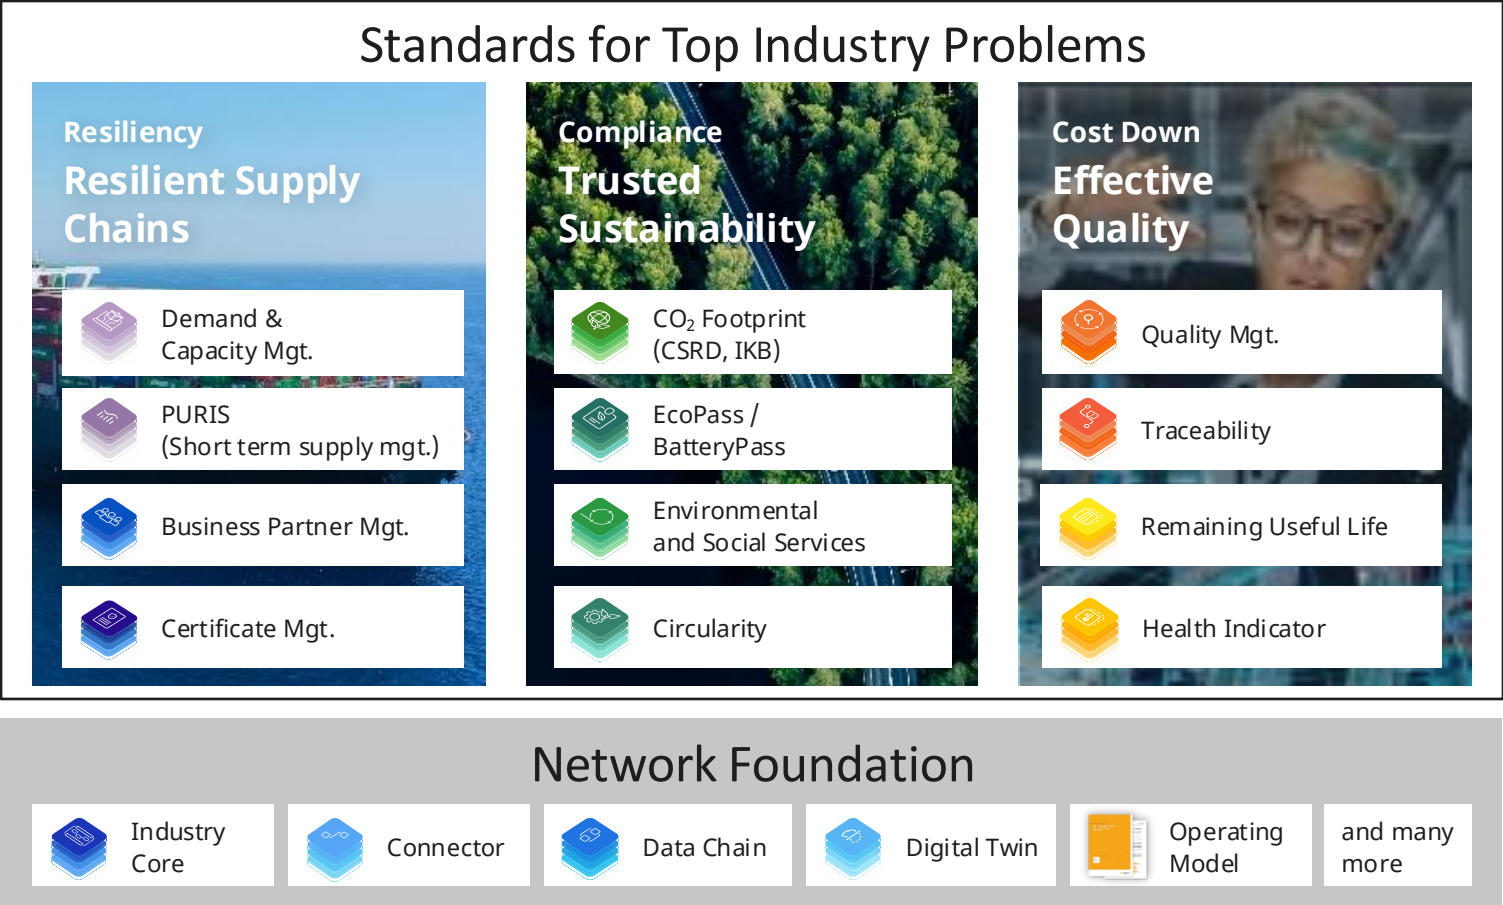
Standards for Top Industry Problems

Resiliency
Resilient Supply Chains

Demand & Capacity Mgt.

PURIS (Short term supply mgt.)

Business Partner Mgt.

Certificate Mgt.

Compliance
Trusted Sustainability

$CO_2$ Footprint (CSRD, IKB)

EcoPass / BatteryPass

Environmental and Social Services

Circularity

Cost Down
Effective Quality

Quality Mgt.

Traceability

Remaining Useful Life

Health Indicator

Network Foundation

Industry Core

Connector

Data Chain

Digital Twin

Operating Model

and many more